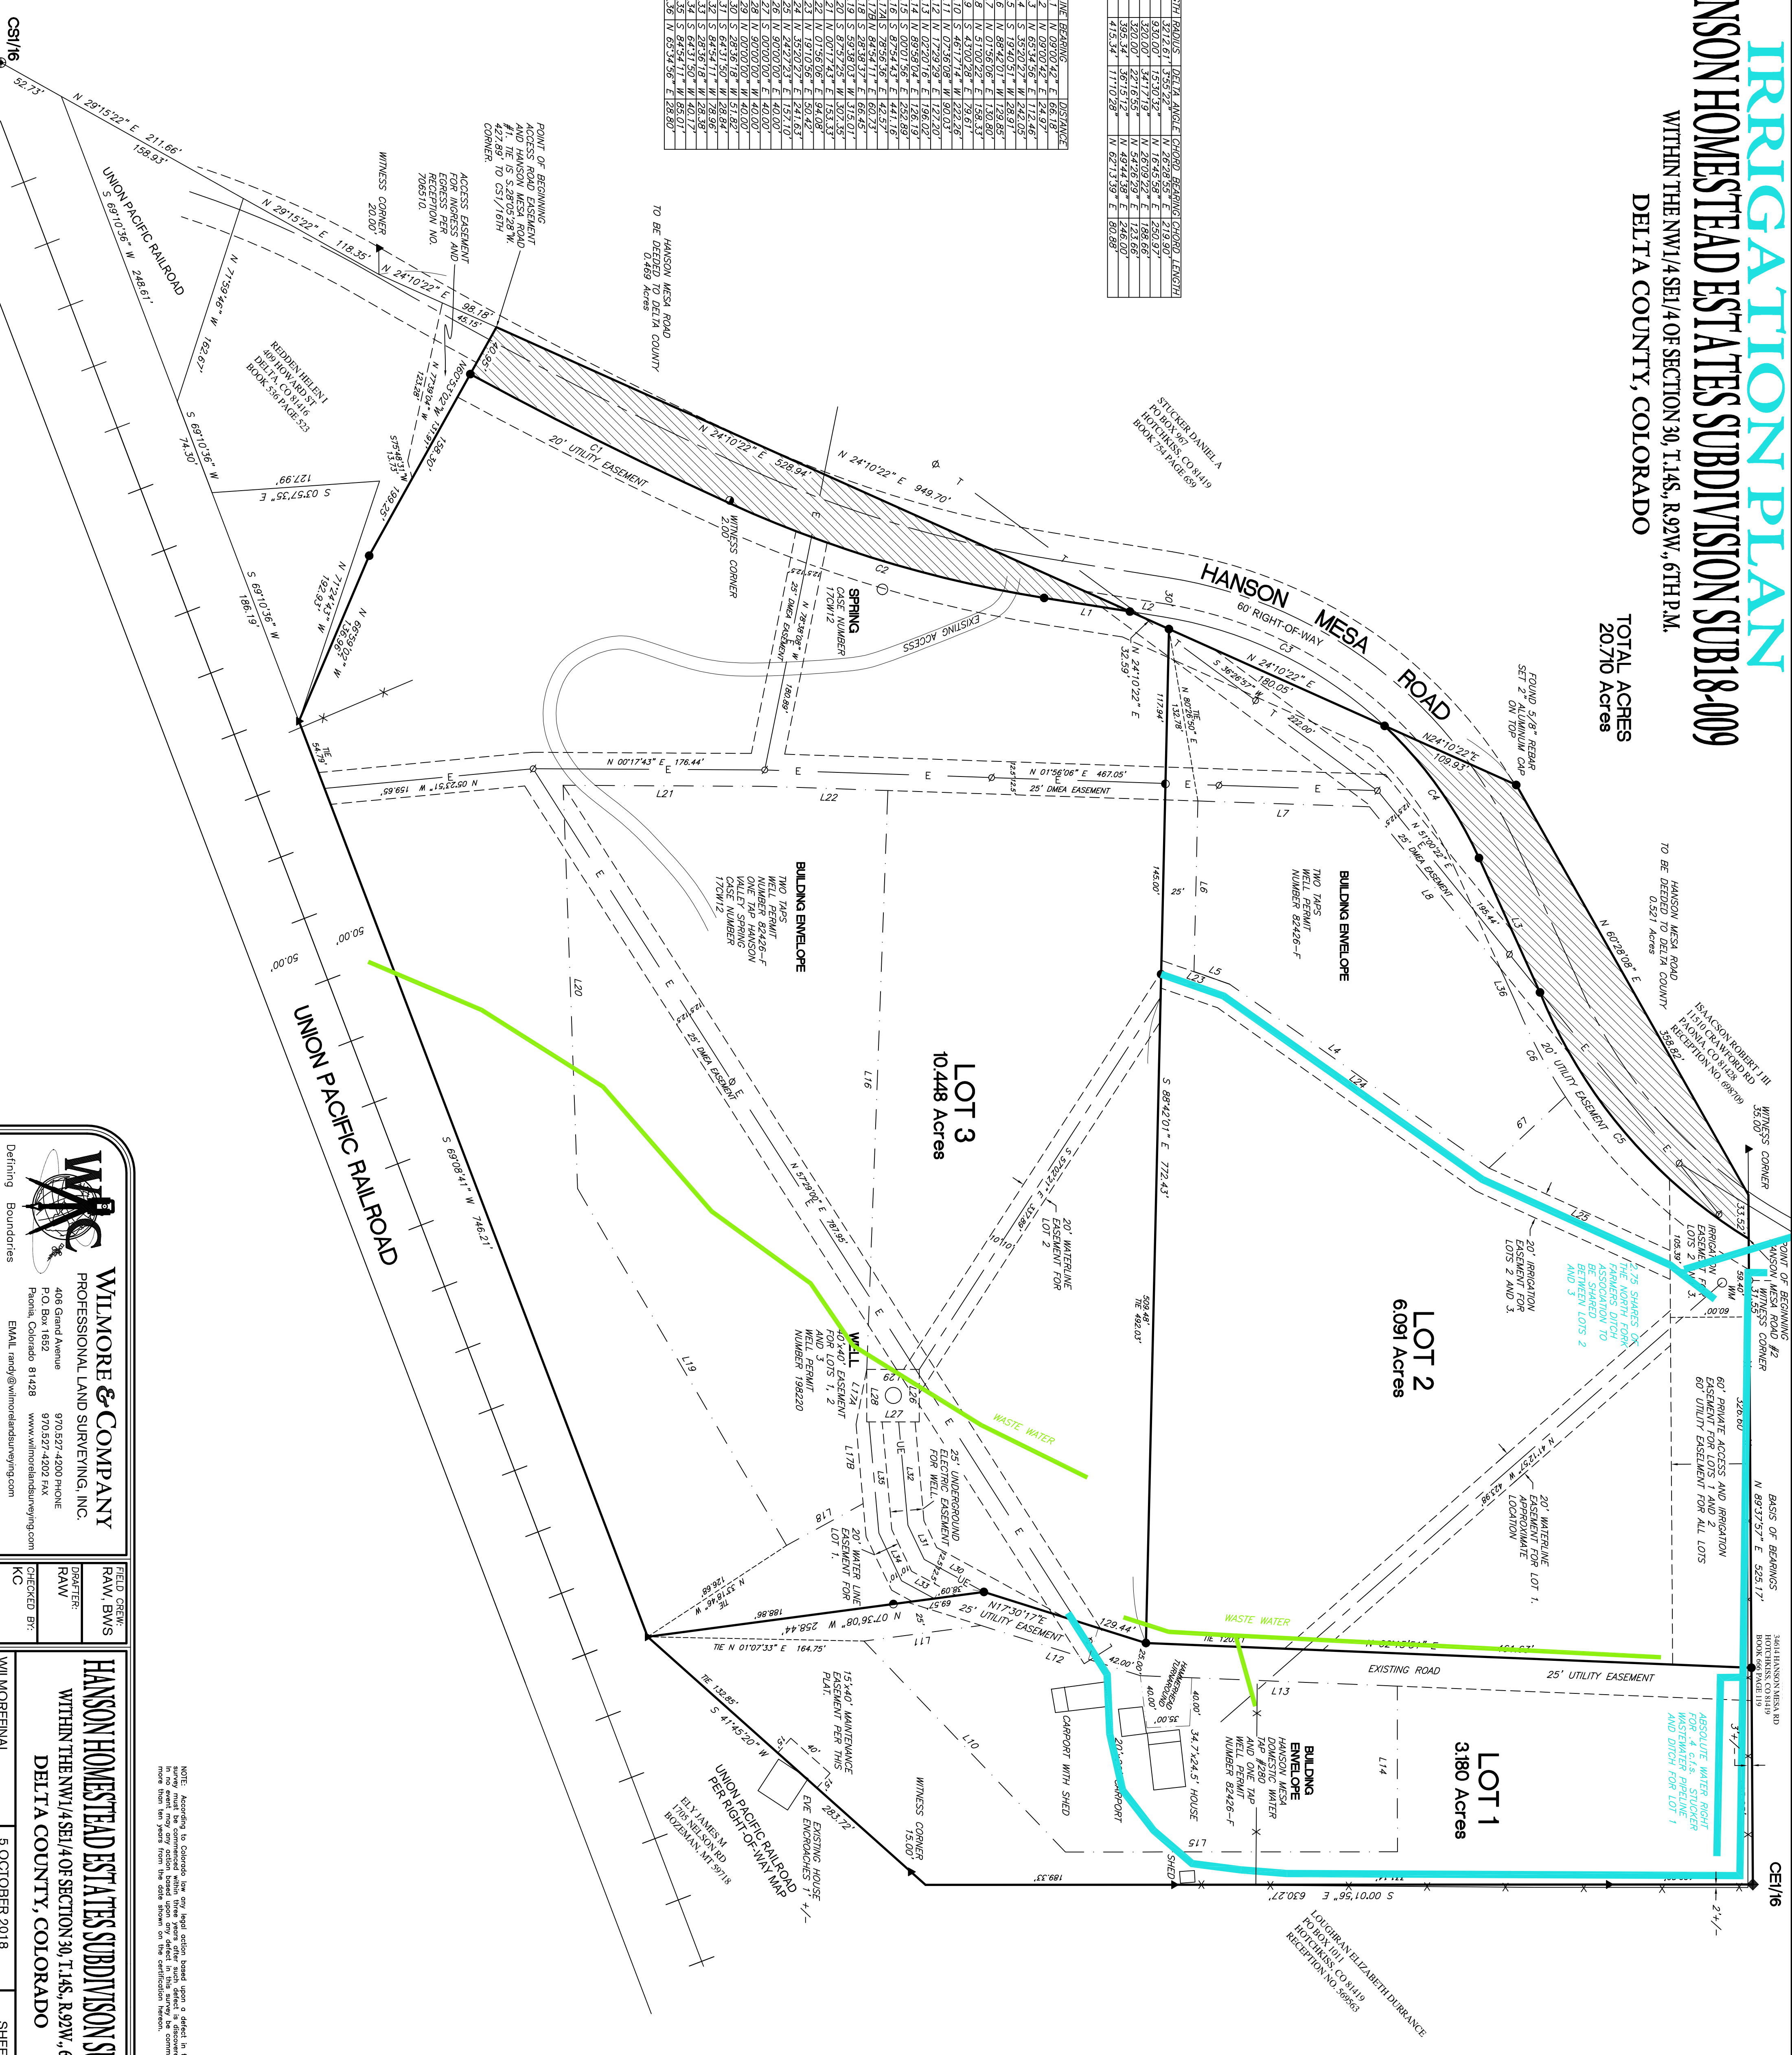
IRRIGATION PLAN
NSON HOMESTEAD ESTATES SUBDIVISION SUB18-009
WITHIN THE NW1/4 SE1/4 OF SECTION 30, T.14S, R.92W, 6TH P.M.
DELTA COUNTY, COLORADO

TOTAL ACRES
20.710 Acres

HANSON MESA ROAD
60' RIGHT-OF-WAY

LOT 1
3.180 Acres

LOT 2
6.091 Acres

LOT 3
10.448 Acres

UNION PACIFIC RAILROAD

BUILDING ENVELOPE
TWO TAPS
WELL PERMIT
NUMBER 82426-F

BUILDING ENVELOPE
TWO TAPS
WELL PERMIT
NUMBER 82426-F
ONE TAP HANSON
VALLEY SPRING
CASE NUMBER
17CW12

BUILDING ENVELOPE
HANSON MESA
DOMESTIC WATER
TAP #280
AND ONE TAP
WELL PERMIT
NUMBER 82426-F

SPRING
CASE NUMBER
17CW12

WELL
WELL PERMIT
NUMBER 198220

WASTE WATER

WASTE WATER

2.25 SHARES OF THE NORTH FORK FARMERS DITCH ASSOCIATION TO BE SHARED BETWEEN LOTS 2 AND 3

ABSOLUTE WATER RIGHT FOR 4 ... STUCKER WASTEWATER PIPELINE AND DITCH FOR LOT 1

20' IRRIGATION EASEMENT FOR LOTS 2 AND 3.

60' PRIVATE ACCESS AND IRRIGATION EASEMENT FOR LOTS 1 AND 2
60' UTILITY EASEMENT FOR ALL LOTS

20' WATERLINE EASEMENT FOR LOT 1. APPROXIMATE LOCATION

20' WATERLINE EASEMENT FOR LOT 2

20' UTILITY EASEMENT

25' UTILITY EASEMENT

25' DMEA EASEMENT

25' UNDERGROUND ELECTRIC EASEMENT FOR WELL

20' WATER LINE EASEMENT FOR LOT 1.

40'x40' EASEMENT FOR LOTS 1, 2 AND 3

15'x40' MAINTENANCE EASEMENT PER THIS PLAT.

EXISTING ROAD
EXISTING ACCESS
CARPORT WITH SHED
CARPORT
SHED
34.7'x24.5' HOUSE
HAMMERHEAD TURNAROUND

EXISTING HOUSE EVE ENCROACHES 1'+/-

UNION PACIFIC RAILROAD PER RIGHT-OF-WAY MAP

WITNESS CORNER 15.00'
WITNESS CORNER 2.00'
WITNESS CORNER 20.00'
WITNESS CORNER 35.00'

POINT OF BEGINNING ACCESS ROAD EASEMENT AND HANSON MESA ROAD #1. TIE IS S.28°05'28"W. 427.89' TO C51/16TH CORNER.

ACCESS EASEMENT FOR INGRESS AND EGRESS PER RECEPTION NO. 706510.

POINT OF BEGINNING HANSON MESA ROAD #2 WITNESS CORNER

HANSON MESA ROAD TO BE DEEDED TO DELTA COUNTY 0.469 Acres

HANSON MESA ROAD TO BE DEEDED TO DELTA COUNTY 0.521 Acres

FOUND 5/8" REBAR SET 2" ALUMINUM CAP ON TOP

BASIS OF BEARINGS N 89°37'57" E 525.17'

STUCKER DANIEL A
PO BOX 967
HOTCHKISS, CO 81419
BOOK 754 PAGE 659

REDDEN HELEN I
409 HOWARD ST
DELTA, CO 81416
BOOK 536 PAGE 523

ISAACSON ROBERT J III
11510 CRAWFORD RD
PAONIA, CO 81428
RECEPTION NO. 698709

3461 HANSON MESA RD
HOTCHKISS, CO 81419
BOOK 660 PAGE 119

LOUGHRAN ELIZABETH DURRANCE
PO BOX 1011
HOTCHKISS, CO 81419
RECEPTION NO. 569663

ELY JAMES M
1705 NELSON RD
BOZEMAN, MT 59718

CS1/16
CE1/16

N 29°15'22" E 211.66'
158.93'
52.73'
S 69°10'36" W 248.67'
N 29°15'22" E 118.35'
N 24°10'22" E 98.18'
45.15'
N 71°59'46" W 162.67'
S 69°10'36" W 74.30'
S 03°57'35" E 127.99'
N 60°53'02" W 121.28'
40.93'
158.30'
S75°48'31" W 13.75'
199.25'
N 71°24'43" W 192.93'
N 85°38'05" W 126.95'
S 69°10'36" W 186.19'
N 24°10'22" E 528.94'
N 24°10'22" E 949.70'
N 24°10'22" E 32.59'
S 36°26'57" W 180.05'
N 24°10'22" E 222.00'
N24°10'22" E 109.93'
N 60°28'08" E 358.82'
N 00°17'43" E 176.44'
N 01°56'06" E 467.05'
N 05°23'51" W 159.65'
S 88°42'01" E 772.43'
S 69°08'41" W 746.21'
N 57°29'00" E 787.95'
N 51°00'22" E 195.44'
N 41°22'57" W 423.86'
N17°30'17"E 129.44'
N 07°36'08" W 258.44'
188.86'
N 53°18'46" W 126.89'
TIE N 01°07'33" E 164.75'
S 41°45'20" W 283.72'
TIE 132.85'
S 00°01'56" E 630.27'
189.33'
54.79'
50.00'
50.00'
145.00'
117.94'
598.81' TIE 492.03'
326.60'
33.52'
59.40'
60.00'
105.39'
337.89'
42.00'
25.00'
40.00'
40.00'
35.00'
L1 L2 L3 L4 L5 L6 L7 L8 L10 L12 L13 L14 L15 L16 L17A L17B L18 L19 L20 L21 L22 L23 L24 L25 L26 L27 L28 L29 L30 L31 L32 L33 L34 L35 L36 L37
C1 C2 C3 C4 C5 C6

| LINE | BEARING | DISTANCE |
|---|---|---|
| 1 | N 09°00'42" E | 66.18' |
| 2 | N 09°00'42" E | 24.97' |
| 3 | N 65°34'36" E | 112.46' |
| 4 | S 34°20'27" W | 42.05' |
| 5 | S 19°40'51" W | 28.91' |
| 6 | N 88°42'01" W | 129.85' |
| 7 | N 01°56'06" E | 130.80' |
| 8 | N 51°00'22" E | 158.33' |
| 9 | S 43°00'28" E | 79.63' |
| 10 | S 46°17'14" W | 232.26' |
| 11 | N 07°36'08" W | 90.03' |
| 12 | N 17°30'17" E | 120.77' |
| 13 | S 02°20'16" E | 196.20' |
| 14 | N 89°58'04" E | 126.19' |
| 15 | S 00°01'56" E | 252.89' |
| 16 | S 89°55'43" E | 441.16' |
| 17A | N 84°54'41" E | 60.73' |
| 17B | N 84°54'41" E | 60.73' |
| 18 | S 28°38'57" E | 66.45' |
| 19 | S 59°38'03" W | 315.01' |
| 20 | S 00°03'51" W | 337.36' |
| 21 | N 00°17'43" E | 153.33' |
| 22 | N 01°56'06" E | 94.08' |
| 23 | N 19°10'56" E | 50.42' |
| 24 | N 24°27'53" E | 157.10' |
| 25 | S 35°30'27" W | 241.63' |
| 26 | N 90°00'00" E | 40.00' |
| 27 | S 00°00'00" E | 40.00' |
| 28 | N 90°00'00" W | 40.00' |
| 29 | N 00°00'00" E | 40.00' |
| 30 | S 28°36'18" W | 51.82' |
| 31 | S 64°17'50" W | 28.84' |
| 32 | S 84°54'41" W | 28.38' |
| 33 | S 28°36'18" W | 28.96' |
| 34 | S 64°17'50" W | 40.17' |
| 35 | S 84°54'41" W | 85.01' |
| 36 | N 65°34'56" E | 28.80' |

| CURVE | LENGTH | RADIUS | DELTA ANGLE | CHORD BEARING | CHORD LENGTH |
|---|---|---|---|---|---|
| C1 | | 3212.61' | 3°55'32" | N 26°08'55" E | 219.90' |
| C2 | | 930.00' | 15°30'32" | N 16°45'58" E | 250.97' |
| C3 | | 320.00' | 34°17'19" | N 41°19'00" E | 188.66' |
| C4 | | 320.00' | 22°16'55" | N 26°09'22" E | 123.66' |
| C5 | | 395.34' | 36°15'12" | N 49°44'58" E | 246.00' |
| C6 | | 415.34' | 11°10'28" | N 62°13'39" E | 80.88' |

WILMORE & COMPANY
PROFESSIONAL LAND SURVEYING, INC.
406 Grand Avenue
P.O. Box 1652
Paonia, Colorado 81428
970.527-4200 PHONE
970.527-4202 FAX
www.wilmorelandsurveying.com
EMAIL randy@wilmorelandsurveying.com
Defining Boundaries

FIELD CREW: RAW, BWS
DRAFTER: RAW
CHECKED BY: KC

HANSON HOMESTEAD ESTATES SUBDIVISON S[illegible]
WITHIN THE NW1/4 SE1/4 OF SECTION 30, T.14S, R.92W, 6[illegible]
DELTA COUNTY, COLORADO

WILMOREFINAL
5 OCTOBER 2018
SHEE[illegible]

NOTE: According to Colorado law any legal action based upon a defect in t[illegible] survey must be commenced within three years after such defect is discover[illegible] In no event may any action based upon any defect in this survey be comm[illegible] more than ten years from the date shown on the certification hereon.